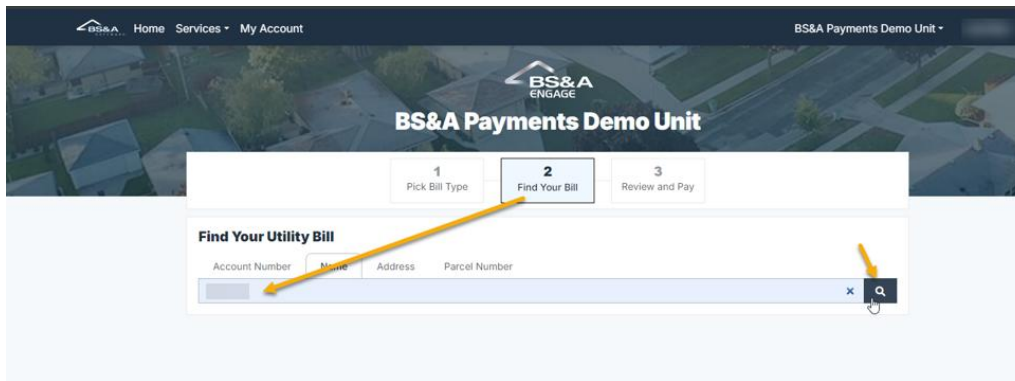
BS&A Home Services ▾ My Account

BS&A Payments Demo Unit ▾

BS&A ENGAGE

BS&A Payments Demo Unit

1
Pick Bill Type

2
Find Your Bill

3
Review and Pay

Find Your Utility Bill

Account Number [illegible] Address Parcel Number

×